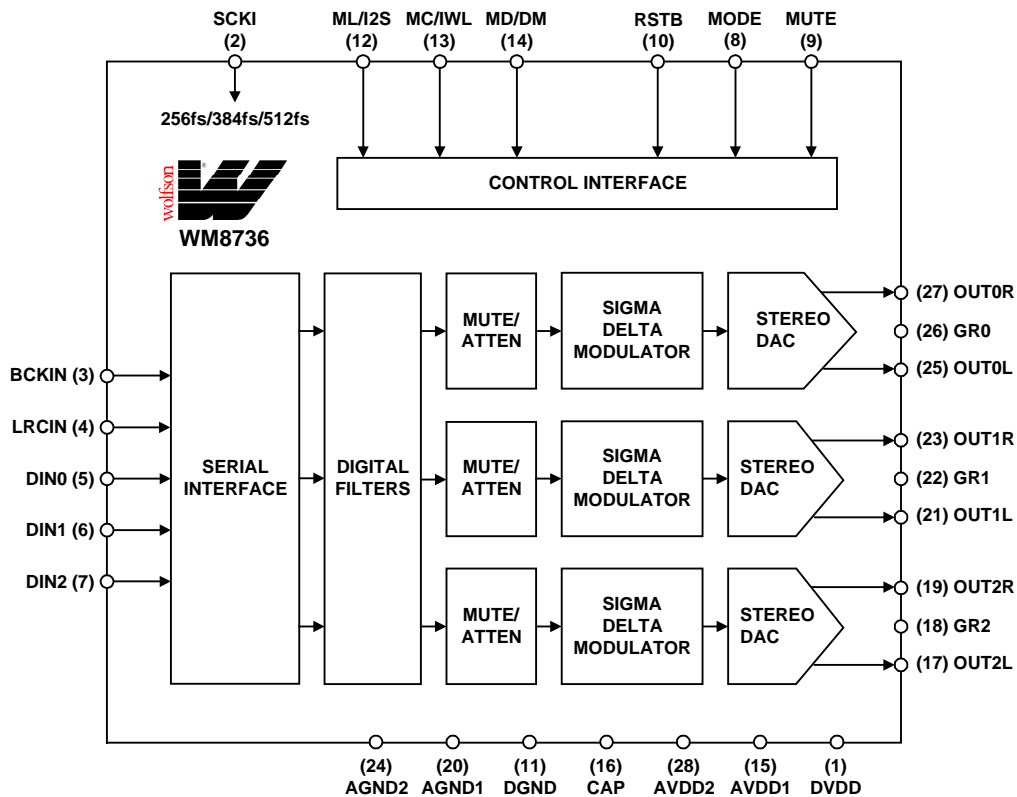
SCKI (2)
ML/I2S (12)
MC/IWL (13)
MD/DM (14)
RSTB (10)
MODE (8)
MUTE (9)

256fs/384fs/512fs

wolfson
WM8736

CONTROL INTERFACE

BCKIN (3)
LRCIN (4)
DIN0 (5)
DIN1 (6)
DIN2 (7)

SERIAL INTERFACE

DIGITAL FILTERS

MUTE/ ATTEN

SIGMA DELTA MODULATOR

STEREO DAC

MUTE/ ATTEN

SIGMA DELTA MODULATOR

STEREO DAC

MUTE/ ATTEN

SIGMA DELTA MODULATOR

STEREO DAC

(27) OUT0R
(26) GR0
(25) OUT0L
(23) OUT1R
(22) GR1
(21) OUT1L
(19) OUT2R
(18) GR2
(17) OUT2L

(24) AGND2
(20) AGND1
(11) DGND
(16) CAP
(28) AVDD2
(15) AVDD1
(1) DVDD